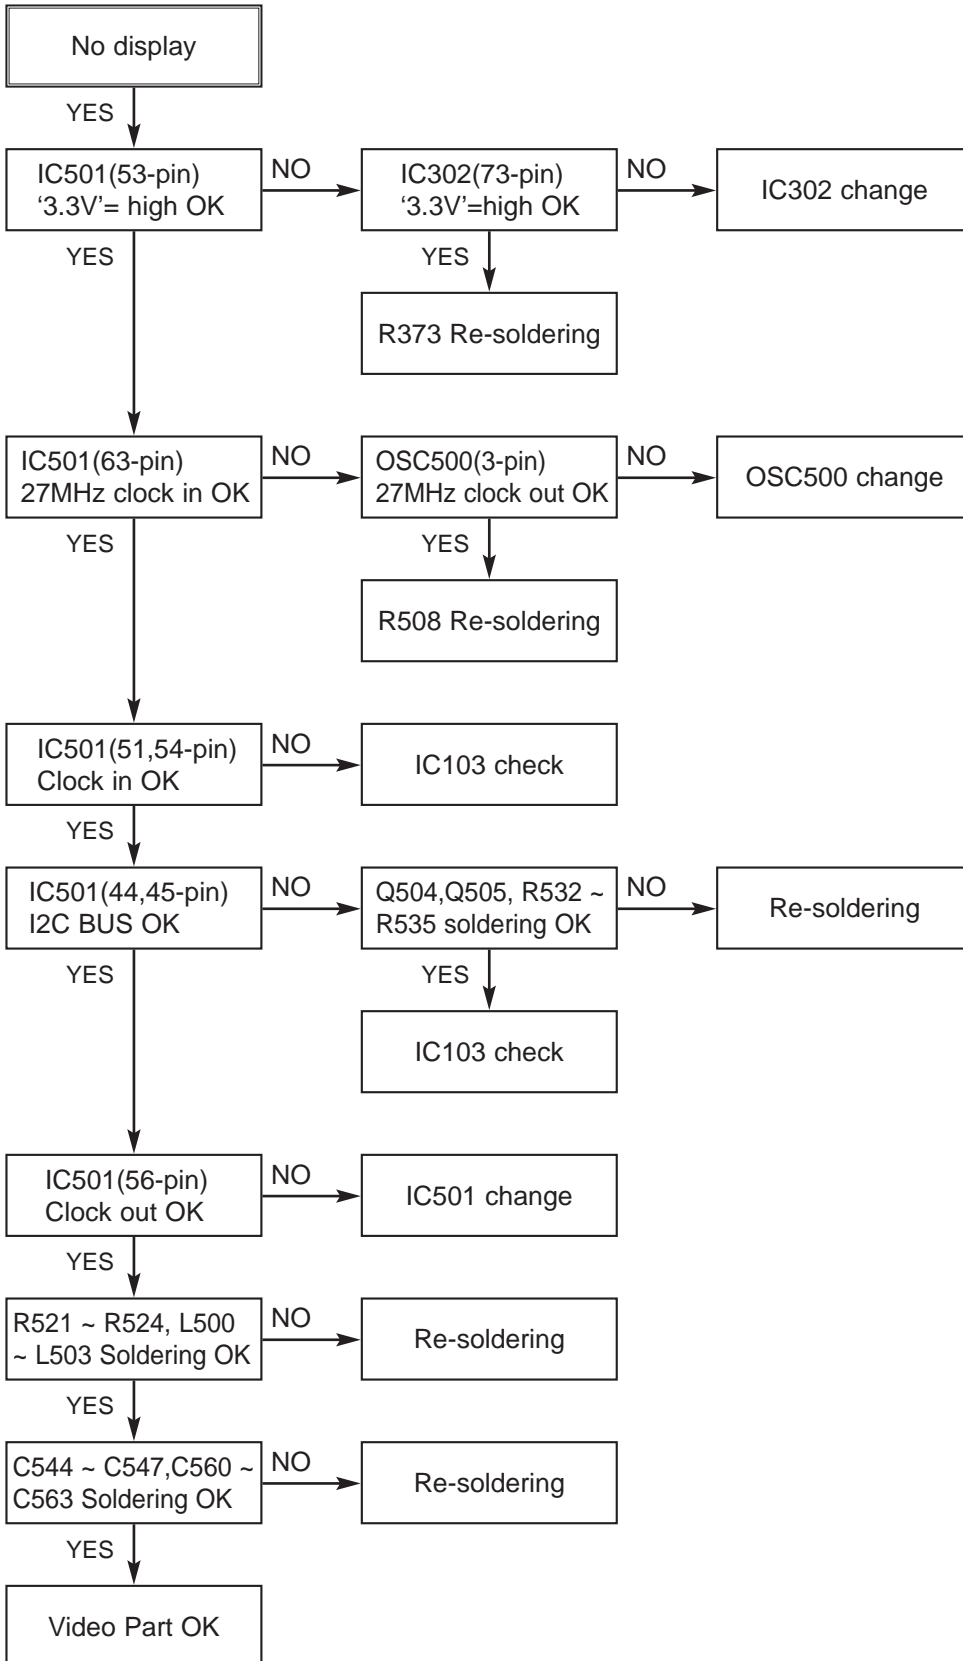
No display

YES

IC501(53-pin)
'3.3V'= high OK

NO

IC302(73-pin)
'3.3V'=high OK

NO

IC302 change

YES

YES

R373 Re-soldering

IC501(63-pin)
27MHz clock in OK

NO

OSC500(3-pin)
27MHz clock out OK

NO

OSC500 change

YES

YES

R508 Re-soldering

IC501(51,54-pin)
Clock in OK

NO

IC103 check

YES

IC501(44,45-pin)
I2C BUS OK

NO

Q504,Q505, R532 ~
R535 soldering OK

NO

Re-soldering

YES

YES

IC103 check

IC501(56-pin)
Clock out OK

NO

IC501 change

YES

R521 ~ R524, L500
~ L503 Soldering OK

NO

Re-soldering

YES

C544 ~ C547,C560 ~
C563 Soldering OK

NO

Re-soldering

YES

Video Part OK